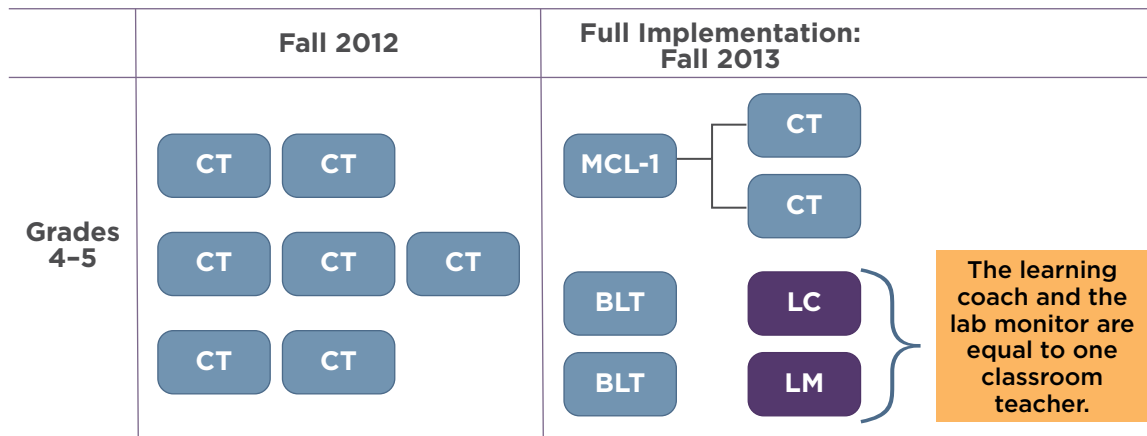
| | Fall 2012 | Full Implementation: Fall 2013 |
|---|---|---|
| Grades 4–5 | CT CT<br>CT CT CT<br>CT CT | MCL-1 → CT, CT<br>BLT LC<br>BLT LM |

The learning coach and the lab monitor are equal to one classroom teacher.